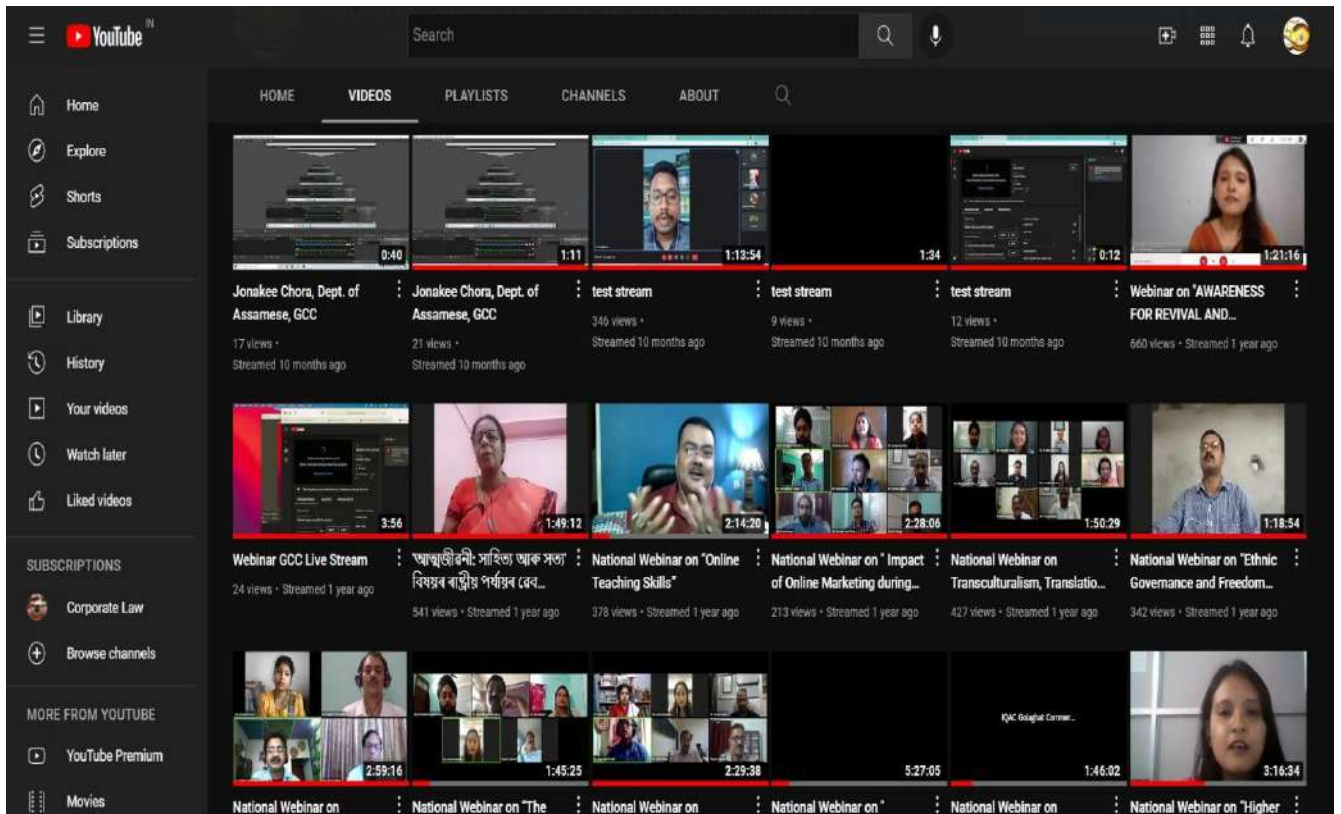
YouTube IN

Search

Home
Explore
Shorts
Subscriptions

Library
History
Your videos
Watch later
Liked videos

SUBSCRIPTIONS
Corporate Law
Browse channels

MORE FROM YOUTUBE
YouTube Premium
Movies

HOME VIDEOS PLAYLISTS CHANNELS ABOUT

0:40
Jonakee Chora, Dept. of Assamese, GCC
17 views · Streamed 10 months ago

1:11
Jonakee Chora, Dept. of Assamese, GCC
21 views · Streamed 10 months ago

1:13:54
test stream
346 views · Streamed 10 months ago

1:34
test stream
9 views · Streamed 10 months ago

0:12
test stream
12 views · Streamed 10 months ago

1:21:16
Webinar on "AWARENESS FOR REVIVAL AND...
660 views · Streamed 1 year ago

3:56
Webinar GCC Live Stream
24 views · Streamed 1 year ago

1:49:12
আত্মজীৱনী: সাহিত্য আৰু সত্য বিষয়ৰ ৰাষ্ট্ৰীয় পৰ্যায়ৰ ৱেব...
541 views · Streamed 1 year ago

2:14:20
National Webinar on "Online Teaching Skills"
378 views · Streamed 1 year ago

2:28:06
National Webinar on " Impact of Online Marketing during...
213 views · Streamed 1 year ago

1:50:29
National Webinar on Transculturalism, Translatio...
427 views · Streamed 1 year ago

1:18:54
National Webinar on "Ethnic Governance and Freedom...
342 views · Streamed 1 year ago

2:59:16
National Webinar on

1:45:25
National Webinar on "The

2:29:38
National Webinar on

5:27:05
National Webinar on "

IQAC Golaghat Commer...
1:46:02
National Webinar on

3:16:34
National Webinar on "Higher